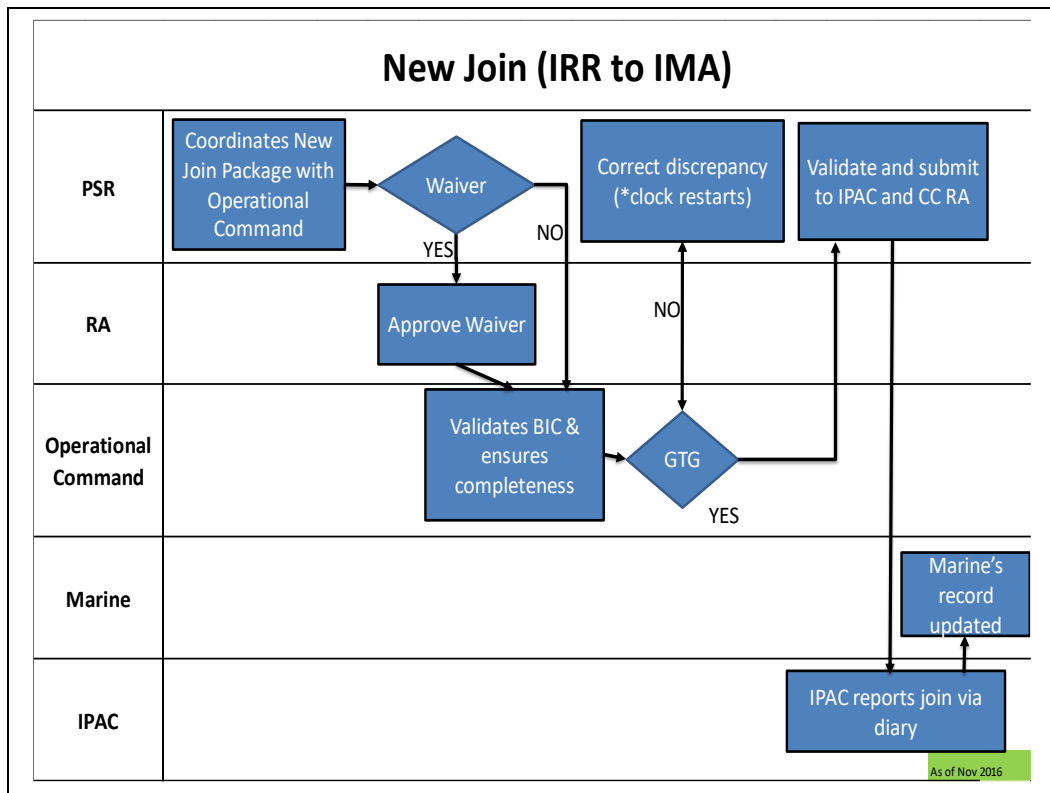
New Join (IRR to IMA)

PSR

Coordinates New Join Package with Operational Command

Waiver

NO

YES

Correct discrepancy (*clock restarts)

Validate and submit to IPAC and CC RA

RA

Approve Waiver

NO

Operational Command

Validates BIC & ensures completeness

GTG

YES

Marine

Marine's record updated

IPAC

IPAC reports join via diary

As of Nov 2016